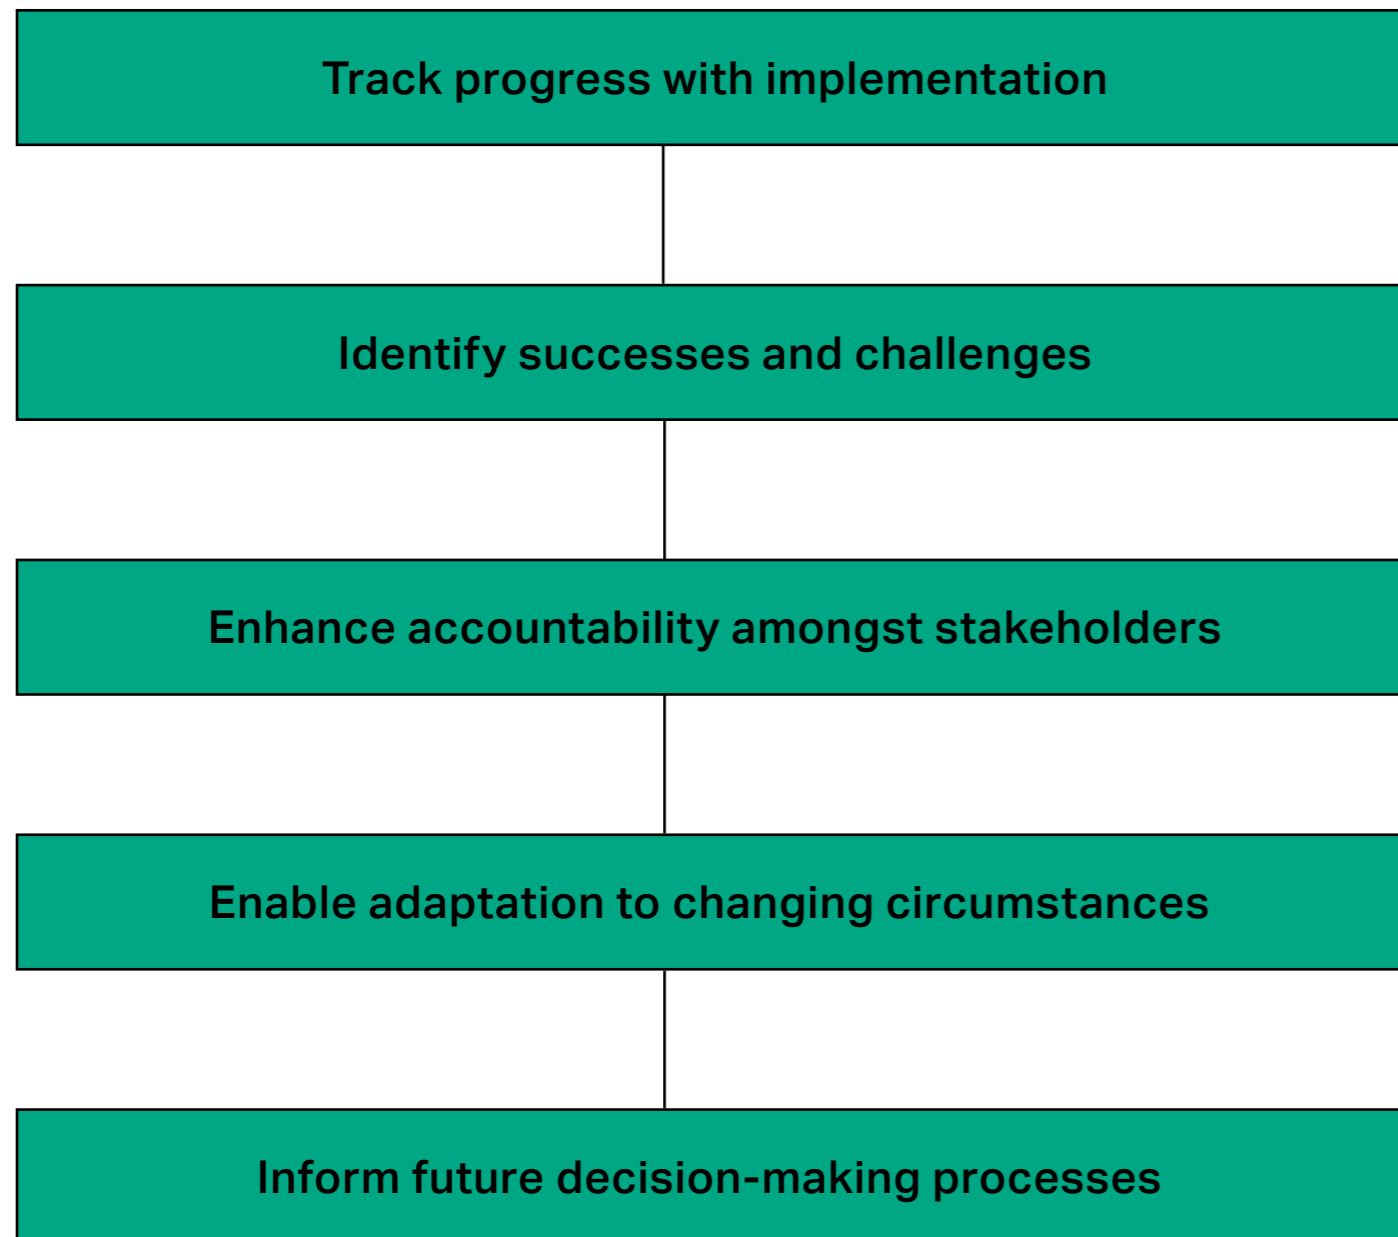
Track progress with implementation

Identify successes and challenges

Enhance accountability amongst stakeholders

Enable adaptation to changing circumstances

Inform future decision-making processes